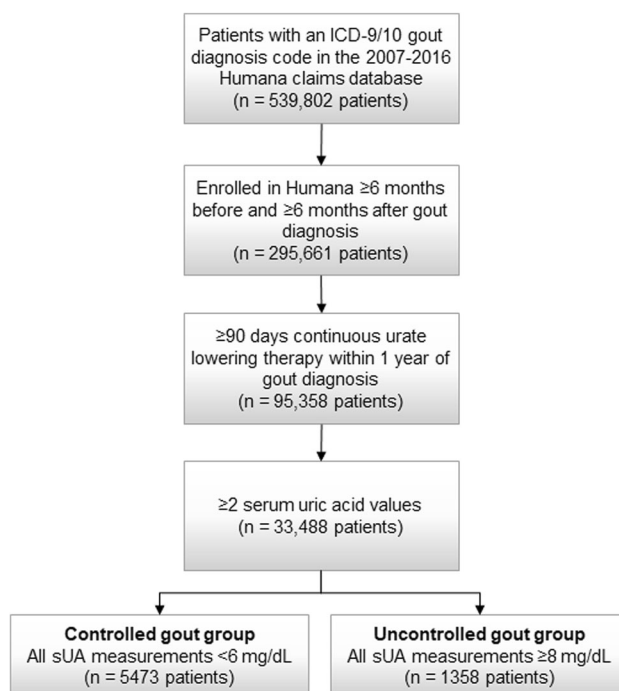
Patients with an ICD-9/10 gout diagnosis code in the 2007-2016 Humana claims database (n = 539,802 patients)

Enrolled in Humana ≥6 months before and ≥6 months after gout diagnosis (n = 295,661 patients)

≥90 days continuous urate lowering therapy within 1 year of gout diagnosis (n = 95,358 patients)

≥2 serum uric acid values (n = 33,488 patients)

**Controlled gout group**
All sUA measurements <6 mg/dL (n = 5473 patients)

**Uncontrolled gout group**
All sUA measurements ≥8 mg/dL (n = 1358 patients)